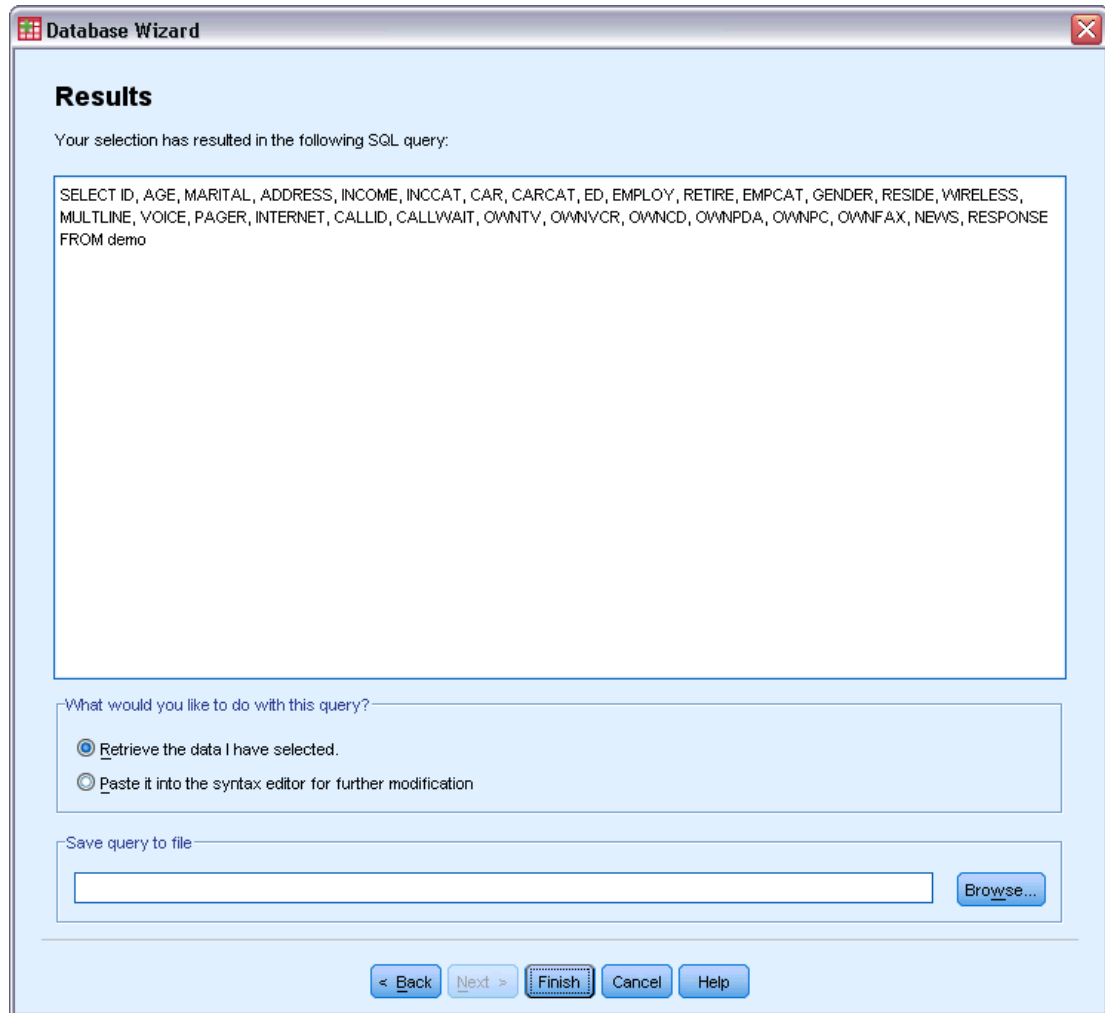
Database Wizard

Results

Your selection has resulted in the following SQL query:

SELECT ID, AGE, MARITAL, ADDRESS, INCOME, INCCAT, CAR, CARCAT, ED, EMPLOY, RETIRE, EMPCAT, GENDER, RESIDE, WIRELESS, MULTLINE, VOICE, PAGER, INTERNET, CALLID, CALLWAIT, OWNTV, OWNVCR, OWNCD, OWNPDA, OWNPC, OWNFAX, NEWS, RESPONSE FROM demo

What would you like to do with this query?

Retrieve the data I have selected.

Paste it into the syntax editor for further modification

Save query to file

Browse...

< Back | Next > | Finish | Cancel | Help